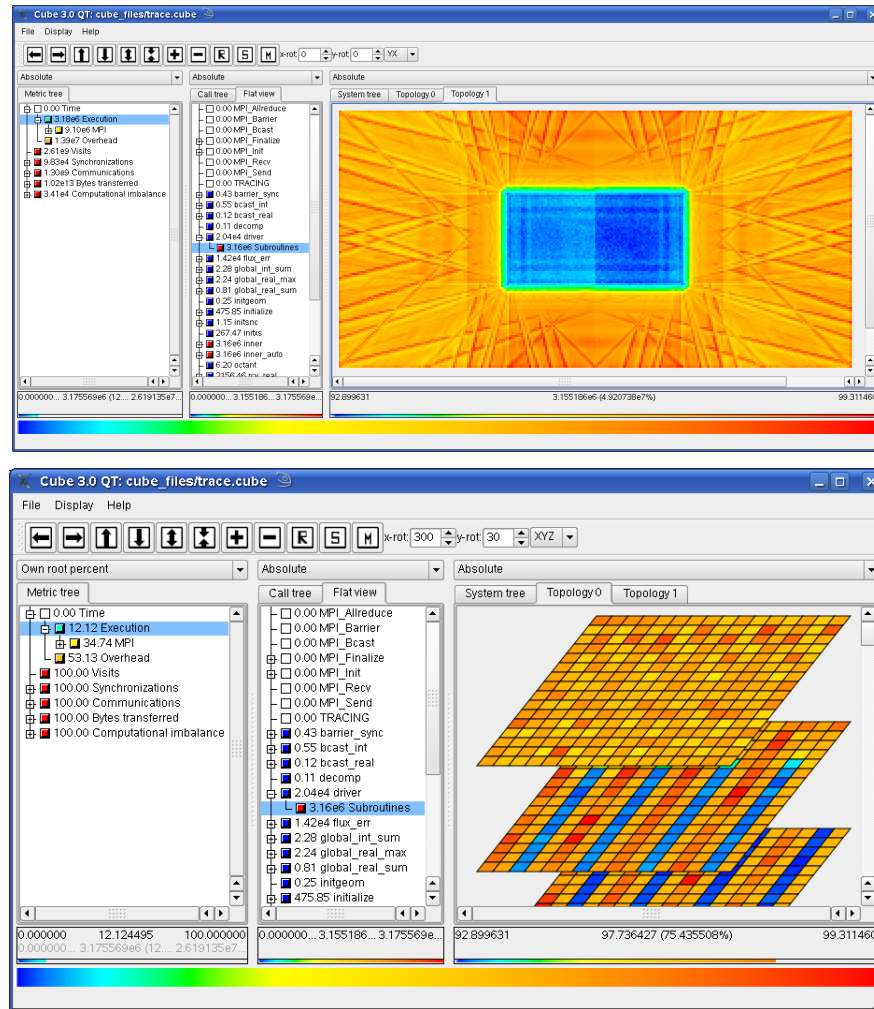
Cube 3.0 QT: cube_files/trace.cube

File Display Help

x-rot: 0 y-rot: 0 YX

Absolute
Absolute
Absolute

Metric tree
Call tree Flat view
System tree Topology 0 Topology 1

0.00 Time
3.18e6 Execution
9.10e6 MPI
1.39e7 Overhead
2.61e9 Visits
9.83e4 Synchronizations
1.30e9 Communications
1.02e13 Bytes transferred
3.41e4 Computational imbalance

0.00 MPI_Allreduce
0.00 MPI_Barrier
0.00 MPI_Bcast
0.00 MPI_Finalize
0.00 MPI_Init
0.00 MPI_Recv
0.00 MPI_Send
0.00 TRACING
0.43 barrier_sync
0.55 bcast_int
0.12 bcast_real
0.11 decomp
2.04e4 driver
3.16e6 Subroutines
1.42e4 flux_err
2.28 global_int_sum
2.24 global_real_max
0.81 global_real_sum
0.25 initgeom
475.85 initialize
1.15 initsnc
267.47 initxs
3.16e6 inner
3.16e6 inner_auto
6.20 octant
2156.46 rcv_real

0.000000... 3.175569e6 (12.... 2.619135e7...
0.000000... 3.155186... 3.175569e...
92.899631
3.155186e6 (4.920738e7%)
99.31146

Cube 3.0 QT: cube_files/trace.cube

File Display Help

x-rot: 300 y-rot: 30 XYZ

Own root percent
Absolute
Absolute

Metric tree
Call tree Flat view
System tree Topology 0 Topology 1

0.00 Time
12.12 Execution
34.74 MPI
53.13 Overhead
100.00 Visits
100.00 Synchronizations
100.00 Communications
100.00 Bytes transferred
100.00 Computational imbalance

0.00 MPI_Allreduce
0.00 MPI_Barrier
0.00 MPI_Bcast
0.00 MPI_Finalize
0.00 MPI_Init
0.00 MPI_Recv
0.00 MPI_Send
0.00 TRACING
0.43 barrier_sync
0.55 bcast_int
0.12 bcast_real
0.11 decomp
2.04e4 driver
3.16e6 Subroutines
1.42e4 flux_err
2.28 global_int_sum
2.24 global_real_max
0.81 global_real_sum
0.25 initgeom
475.85 initialize

0.000000 12.124495 100.000000
0.000000... 3.175569e6 (12.... 2.619135e7...
0.000000... 3.155186... 3.175569e...
92.899631
97.736427 (75.435508%)
99.31146